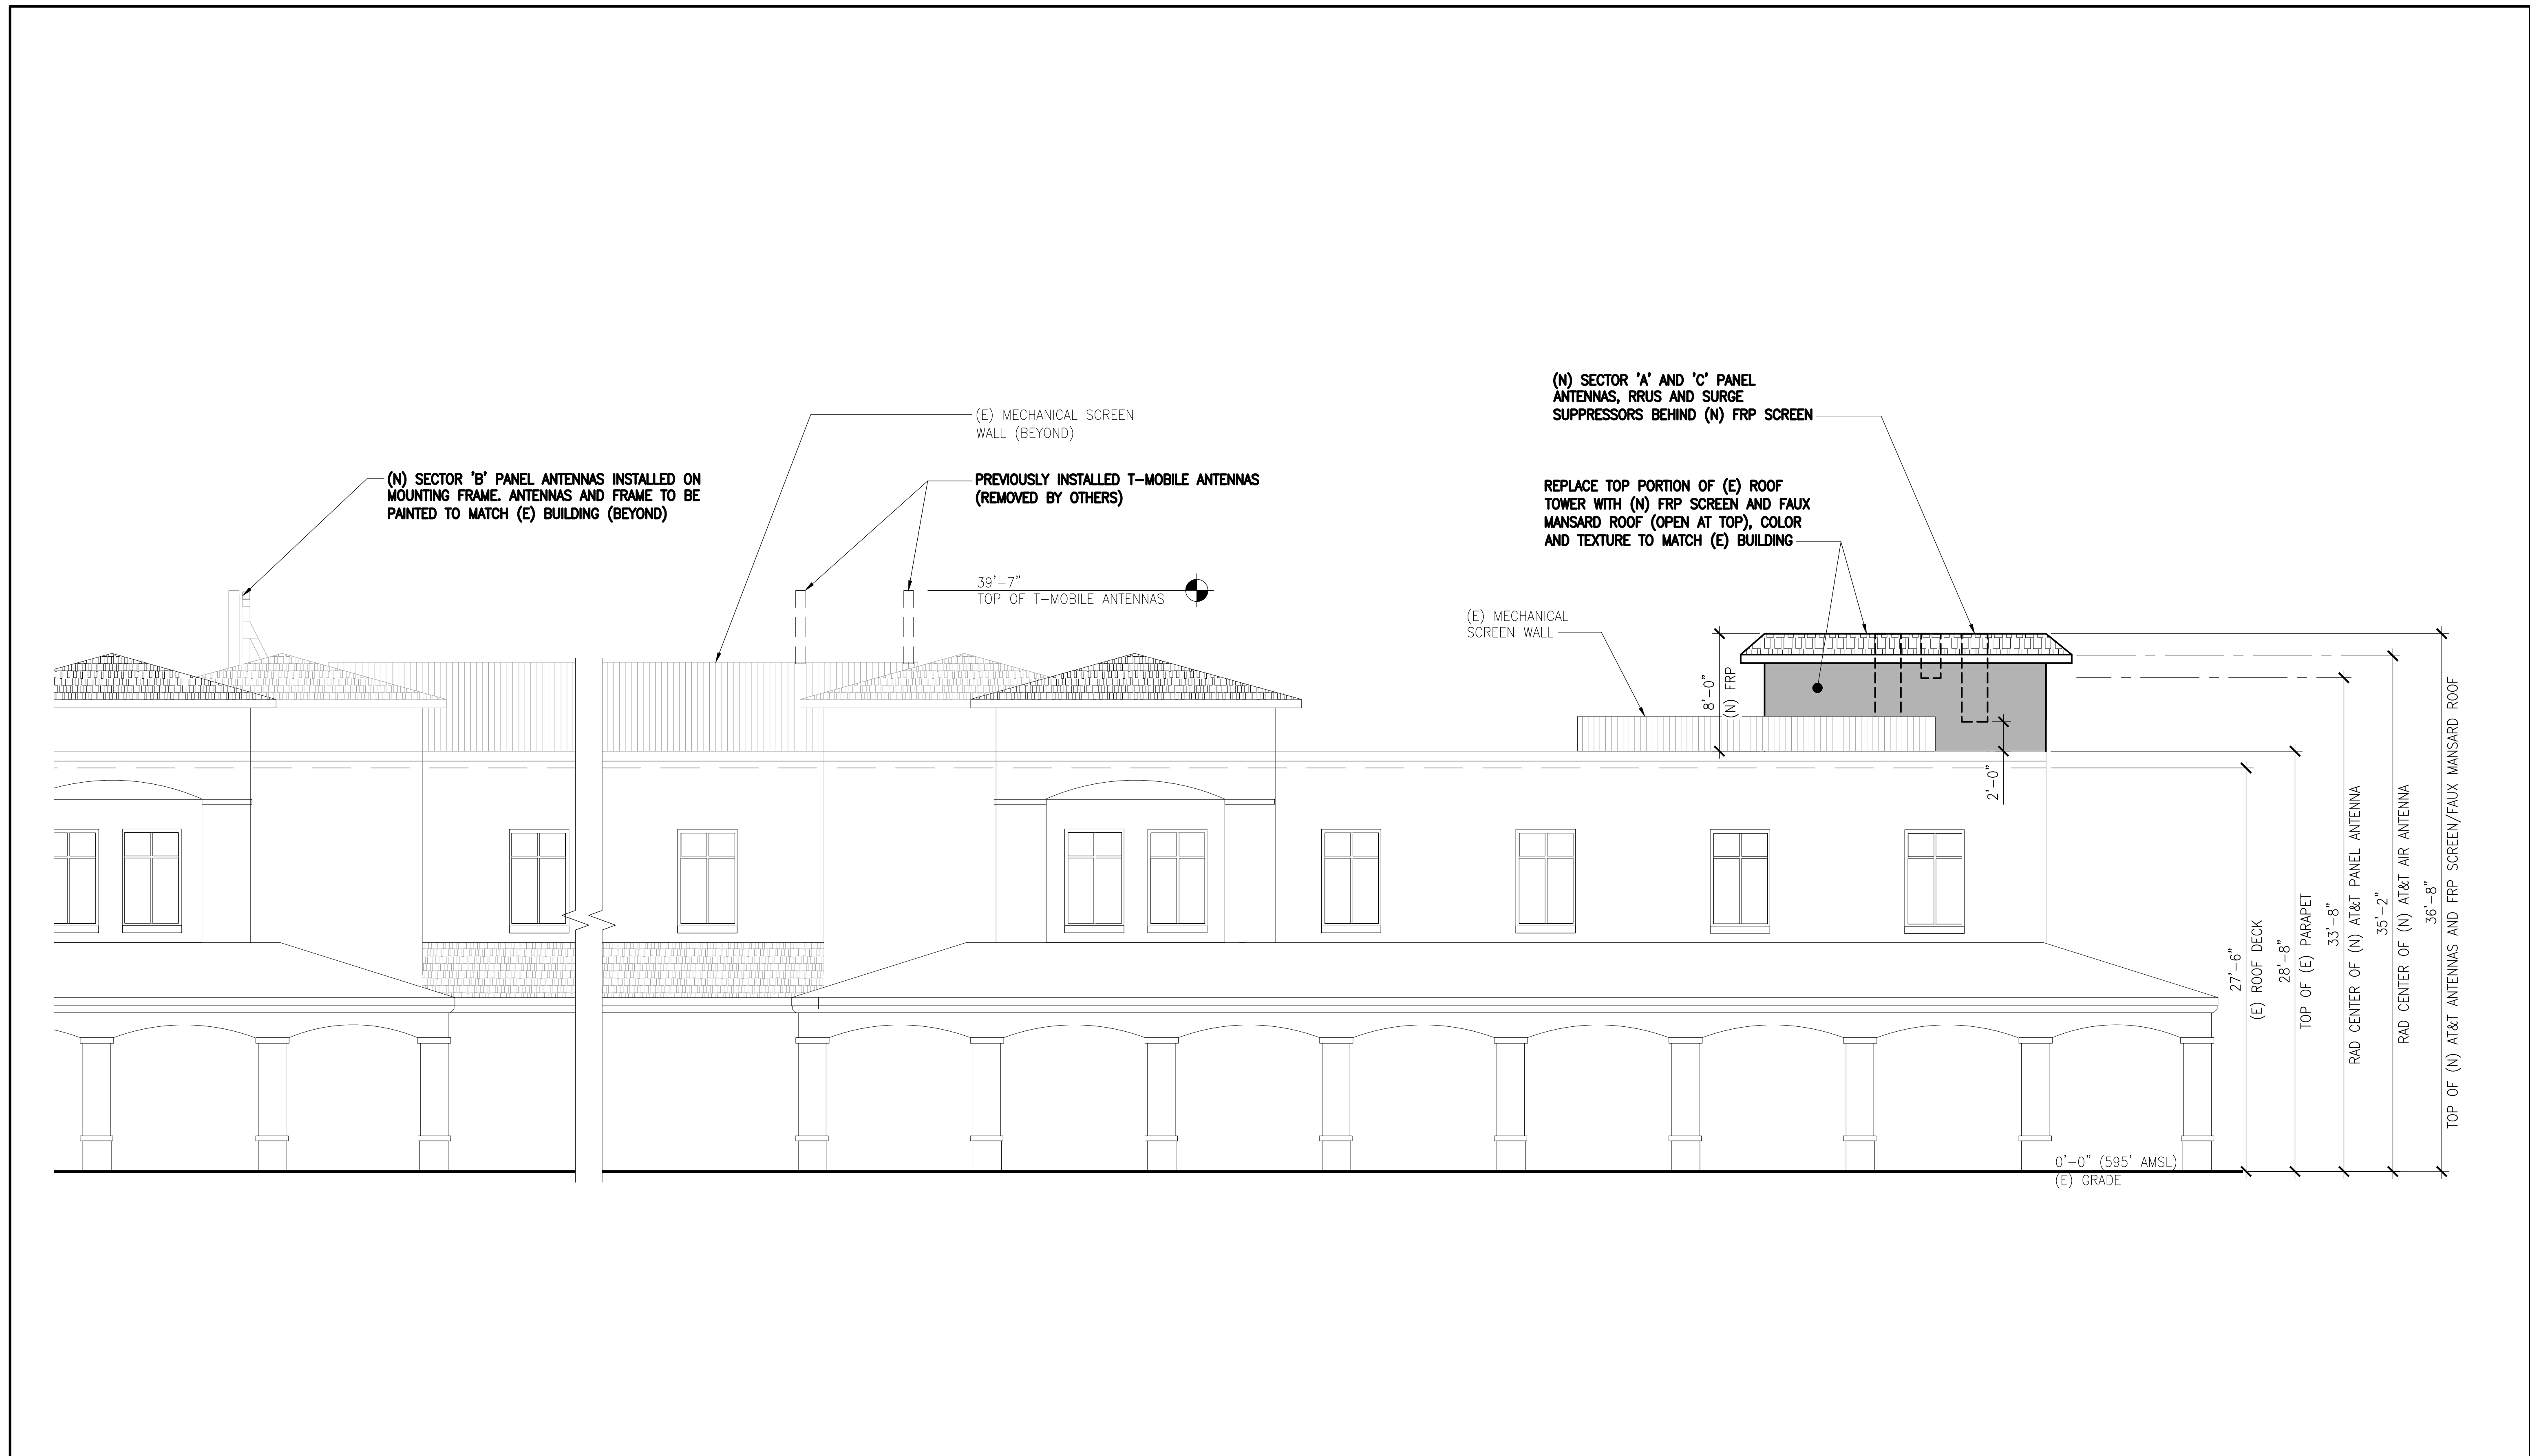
(N) SECTOR 'A' AND 'C' PANEL ANTENNAS, RRUS AND SURGE SUPPRESSORS BEHIND (N) FRP SCREEN

(E) MECHANICAL SCREEN WALL (BEYOND)

(N) SECTOR 'B' PANEL ANTENNAS INSTALLED ON MOUNTING FRAME. ANTENNAS AND FRAME TO BE PAINTED TO MATCH (E) BUILDING (BEYOND)

PREVIOUSLY INSTALLED T-MOBILE ANTENNAS (REMOVED BY OTHERS)

REPLACE TOP PORTION OF (E) ROOF TOWER WITH (N) FRP SCREEN AND FAUX MANSARD ROOF (OPEN AT TOP), COLOR AND TEXTURE TO MATCH (E) BUILDING

39'-7"
TOP OF T-MOBILE ANTENNAS

(E) MECHANICAL SCREEN WALL

8'-0"
(N) FRP

2'-0"

27'-6"
(E) ROOF DECK

28'-8"
TOP OF (E) PARAPET

33'-8"
RAD CENTER OF (N) AT&T PANEL ANTENNA

35'-2"
RAD CENTER OF (N) AT&T AIR ANTENNA

36'-8"
TOP OF (N) AT&T ANTENNAS AND FRP SCREEN/FAUX MANSARD ROOF

0'-0" (595' AMSL)
(E) GRADE